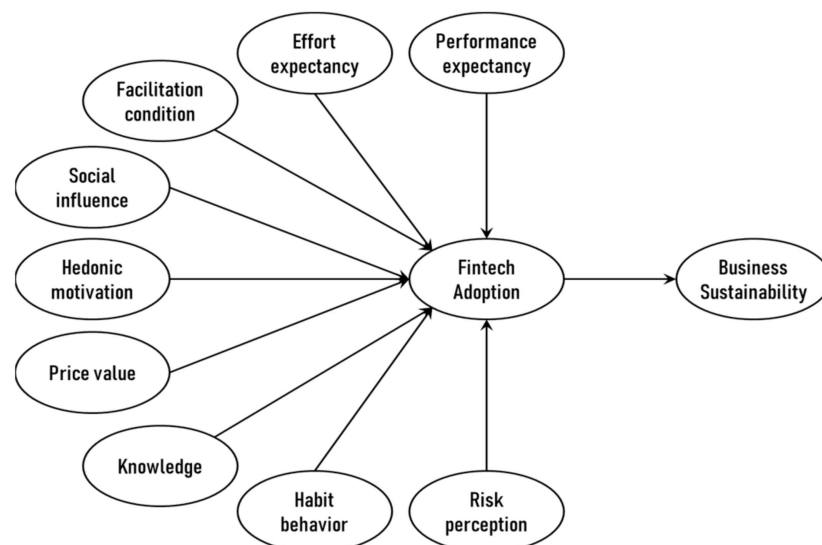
Effort expectancy

Performance expectancy

Facilitation condition

Social influence

Hedonic motivation

Fintech Adoption

Business Sustainability

Price value

Knowledge

Habit behavior

Risk perception